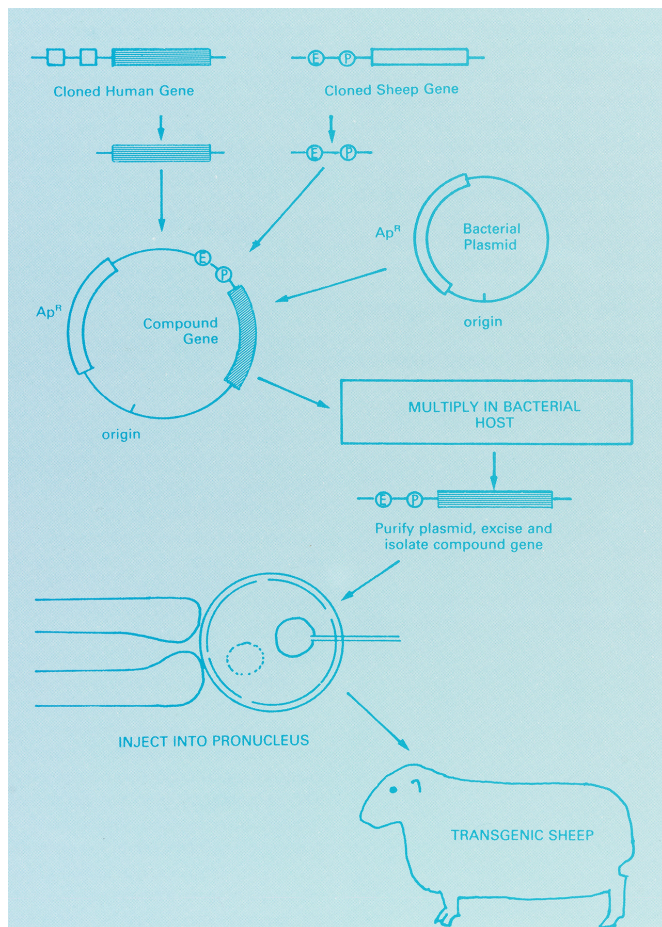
Cloned Human Gene

E P

Cloned Sheep Gene

E P

$Ap^R$

Bacterial Plasmid

origin

E P

$Ap^R$

Compound Gene

origin

MULTIPLY IN BACTERIAL HOST

E P

Purify plasmid, excise and isolate compound gene

INJECT INTO PRONUCLEUS

TRANSGENIC SHEEP